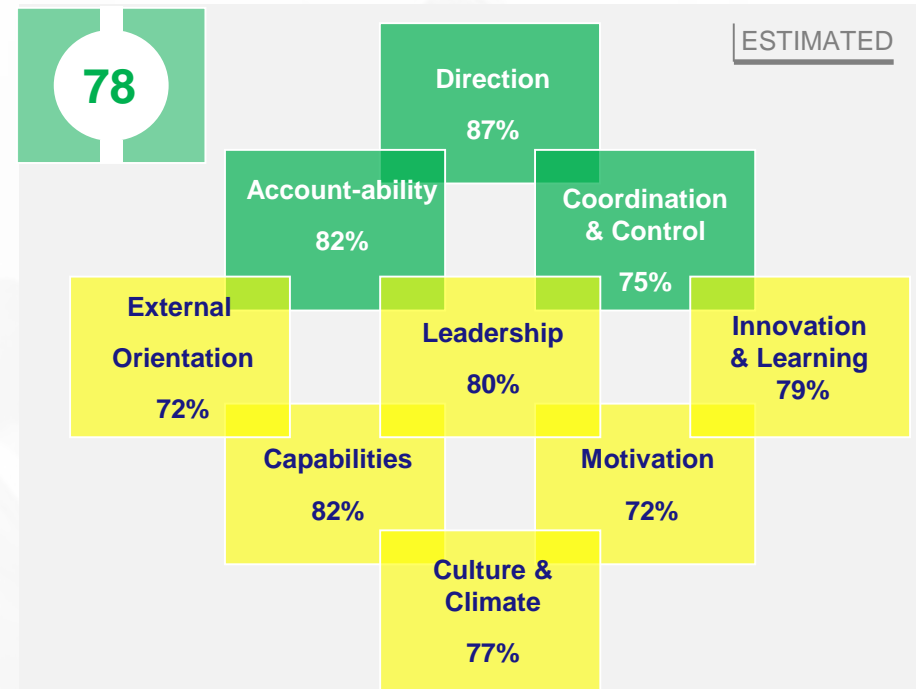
78

ESTIMATED

Direction
87%

Account-ability
82%

Coordination & Control
75%

External Orientation
72%

Leadership
80%

Innovation & Learning
79%

Capabilities
82%

Motivation
72%

Culture & Climate
77%